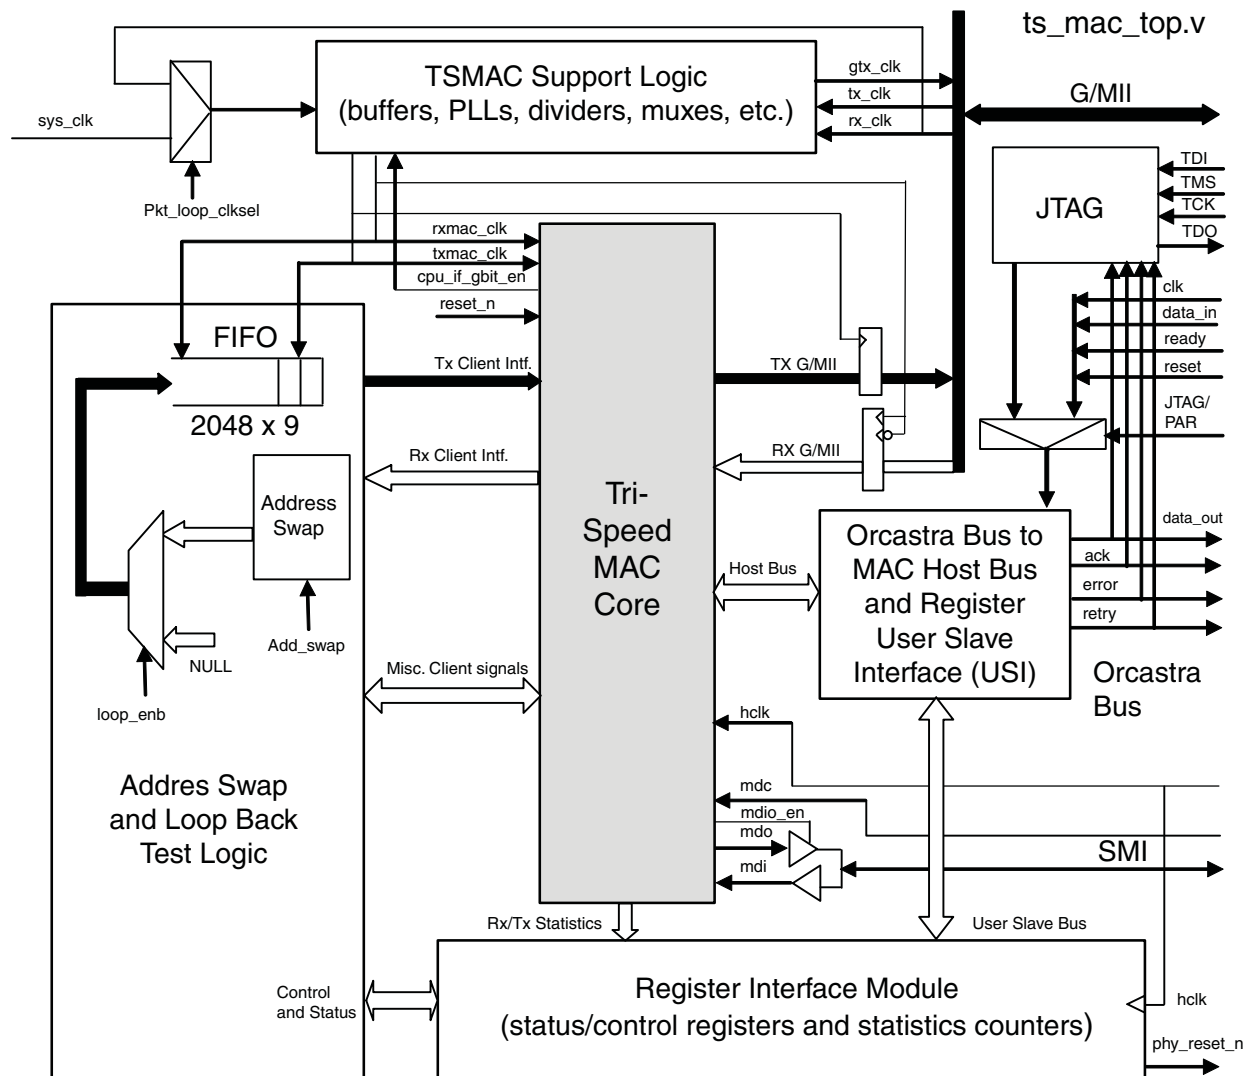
ts_mac_top.v

TSMAC Support Logic
(buffers, PLLs, dividers, muxes, etc.)

sys_clk

Pkt_loop_clksel

gtx_clk
tx_clk
rx_clk

G/MII

JTAG

TDI
TMS
TCK
TDO

rxmac_clk
txmac_clk
cpu_if_gbit_en
reset_n

clk
data_in
ready
reset
JTAG/
PAR

FIFO

2048 x 9

Tx Client Intf.

TX G/MII

RX G/MII

Rx Client Intf.

Address
Swap

Tri-
Speed
MAC
Core

Host Bus

Orcastra Bus to
MAC Host Bus
and Register
User Slave
Interface (USI)

data_out
ack
error
retry

NULL

Add_swap

loop_enb

Misc. Client signals

Orcastra
Bus

hclk

Addres Swap
and Loop Back
Test Logic

mdc
mdio_en
mdo
mdi

SMI

Rx/Tx Statistics

User Slave Bus

Control
and Status

Register Interface Module
(status/control registers and statistics counters)

hclk

phy_reset_n